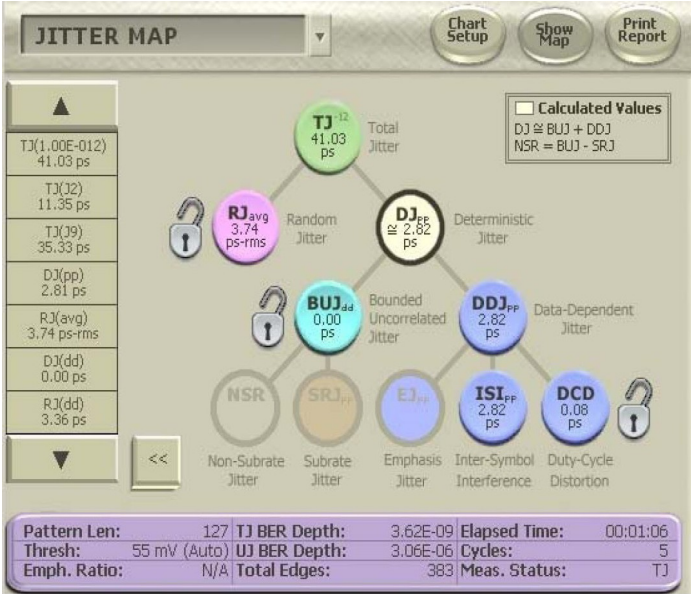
JITTER MAP ▼

Chart Setup
Show Map
Print Report

▲
TJ(1.00E-012)
41.03 ps
TJ(J2)
11.35 ps
TJ(J9)
35.33 ps
DJ(pp)
2.81 ps
RJ(avg)
3.74 ps-rms
DJ(dd)
0.00 ps
RJ(dd)
3.36 ps
▼
<<

Calculated Values
DJ ≅ BUJ + DDJ
NSR = BUJ - SRJ

$TJ^{-12}$ 41.03 ps Total Jitter

$RJ_{avg}$ 3.74 ps-rms Random Jitter

$DJ_{pp}$ ≅ 2.82 ps Deterministic Jitter

$BUJ_{dd}$ 0.00 ps Bounded Uncorrelated Jitter

$DDJ_{pp}$ 2.82 ps Data-Dependent Jitter

NSR Non-Subrate Jitter

$SRJ_{pp}$ Subrate Jitter

$EJ_{pp}$ Emphasis Jitter

$ISI_{pp}$ 2.82 ps Inter-Symbol Interference

DCD 0.08 ps Duty-Cycle Distortion

| Pattern Len: | 127 | TJ BER Depth: | 3.62E-09 | Elapsed Time: | 00:01:06 |
|---|---|---|---|---|---|
| Thresh: | 55 mV (Auto) | UJ BER Depth: | 3.06E-06 | Cycles: | 5 |
| Emph. Ratio: | N/A | Total Edges: | 383 | Meas. Status: | TJ |